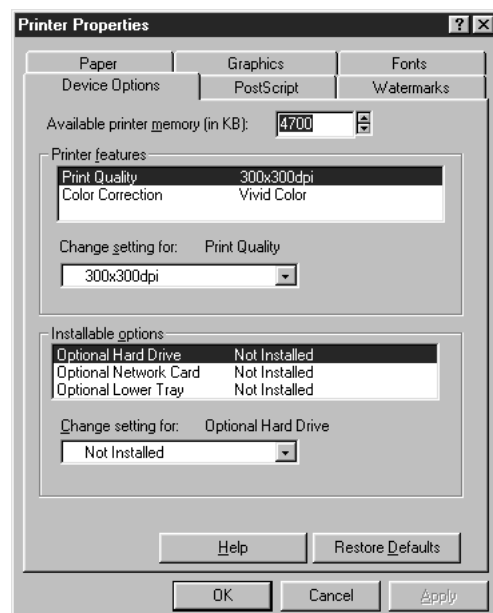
Printer Properties

? X

Paper | Graphics | Fonts
Device Options | PostScript | Watermarks

Available printer memory (in KB): 4700

Printer features

| Print Quality | 300x300dpi |
|---|---|
| Color Correction | Vivid Color |

Change setting for: Print Quality

300x300dpi

Installable options

| Optional Hard Drive | Not Installed |
|---|---|
| Optional Network Card | Not Installed |
| Optional Lower Tray | Not Installed |

Change setting for: Optional Hard Drive

Not Installed

Help

Restore Defaults

OK

Cancel

Apply